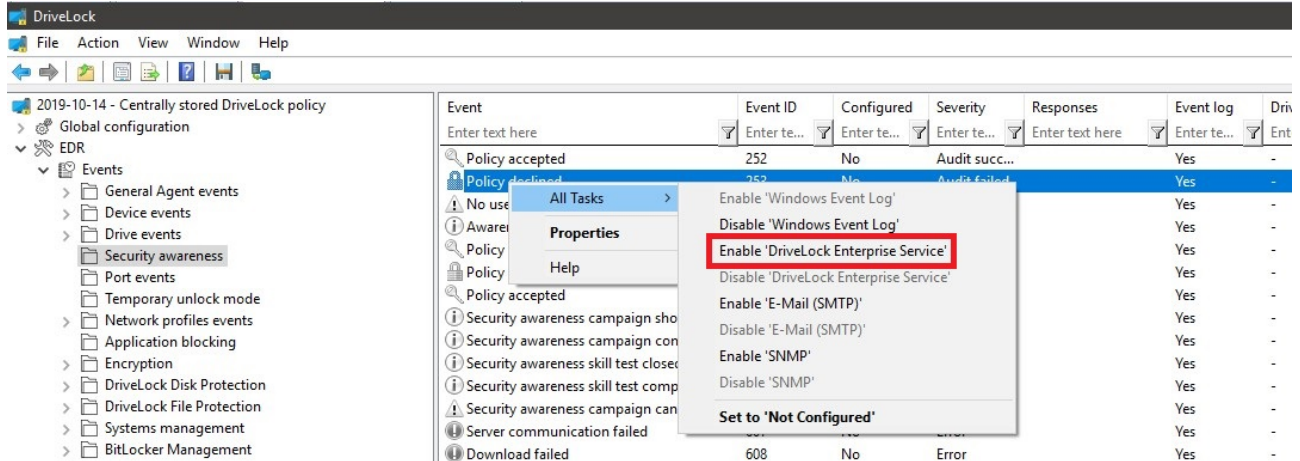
DriveLock

File Action View Window Help

2019-10-14 - Centrally stored DriveLock policy
Global configuration
EDR
Events
General Agent events
Device events
Drive events
Security awareness
Port events
Temporary unlock mode
Network profiles events
Application blocking
Encryption
DriveLock Disk Protection
DriveLock File Protection
Systems management
BitLocker Management

| Event | Event ID | Configured | Severity | Responses | Event log | Driv |
|---|---|---|---|---|---|---|
| Enter text here | Enter te... | Enter te... | Enter te... | Enter text here | Enter te... | Ent |
| Policy accepted | 252 | No | Audit succ... | | Yes | - |
| Policy declined | 253 | No | Audit failed | | Yes | - |
| No use | | | | | Yes | - |
| Aware | | | | | Yes | - |
| Policy | | | | | Yes | - |
| Policy | | | | | Yes | - |
| Policy accepted | | | | | Yes | - |
| Security awareness campaign sho | | | | | Yes | - |
| Security awareness campaign con | | | | | Yes | - |
| Security awareness skill test closed | | | | | Yes | - |
| Security awareness skill test comp | | | | | Yes | - |
| Security awareness campaign can | | | | | Yes | - |
| Server communication failed | 601 | No | Error | | Yes | - |
| Download failed | 608 | No | Error | | Yes | - |

All Tasks
Properties
Help

Enable 'Windows Event Log'
Disable 'Windows Event Log'
Enable 'DriveLock Enterprise Service'
Disable 'DriveLock Enterprise Service'
Enable 'E-Mail (SMTP)'
Disable 'E-Mail (SMTP)'
Enable 'SNMP'
Disable 'SNMP'
Set to 'Not Configured'